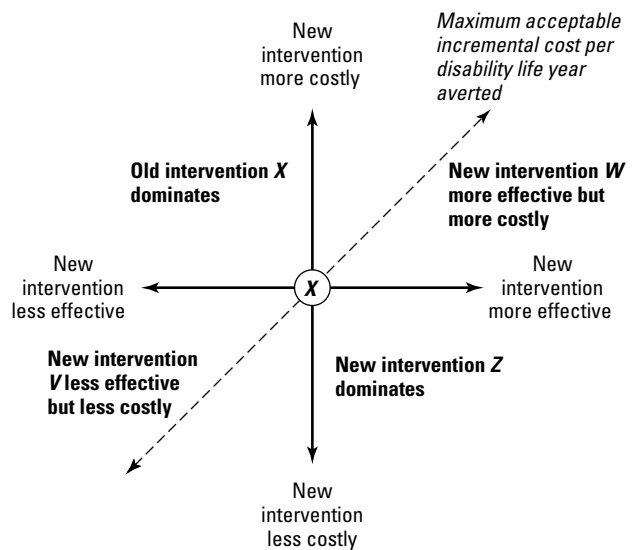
New intervention more costly

Maximum acceptable incremental cost per disability life year averted

Old intervention X dominates

New intervention W more effective but more costly

New intervention less effective

X

New intervention more effective

New intervention V less effective but less costly

New intervention Z dominates

New intervention less costly